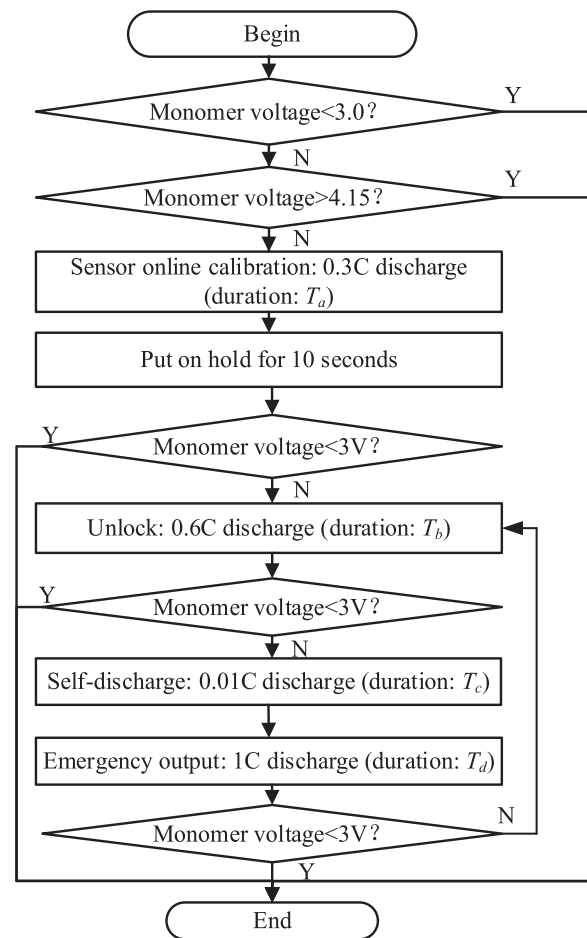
Begin

Monomer voltage<3.0?
Y
N

Monomer voltage>4.15?
Y
N

Sensor online calibration: 0.3C discharge (duration: $T_a$)

Put on hold for 10 seconds

Y
Monomer voltage<3V?
N

Unlock: 0.6C discharge (duration: $T_b$)

Y
Monomer voltage<3V?
N

Self-discharge: 0.01C discharge (duration: $T_c$)

Emergency output: 1C discharge (duration: $T_d$)

Monomer voltage<3V?
N
Y

End